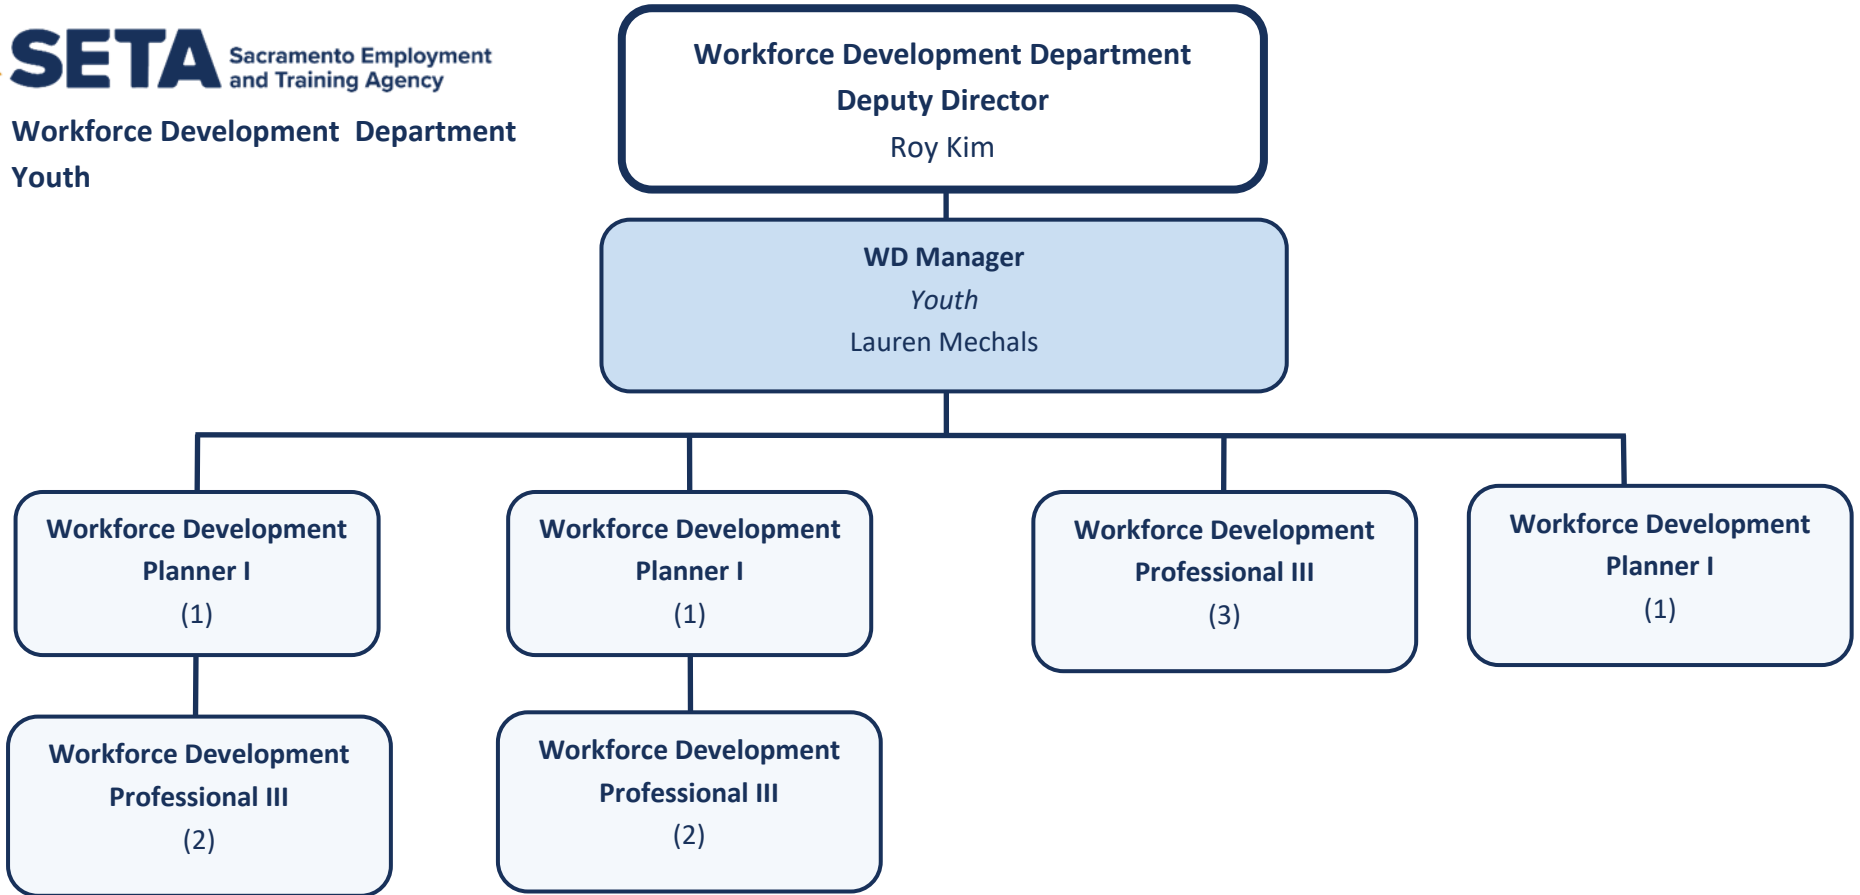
SETA Sacramento Employment and Training Agency

Workforce Development Department
Youth

Workforce Development Department
Deputy Director
Roy Kim

WD Manager
Youth
Lauren Mechals

Workforce Development
Planner I
(1)

Workforce Development
Planner I
(1)

Workforce Development
Professional III
(3)

Workforce Development
Planner I
(1)

Workforce Development
Professional III
(2)

Workforce Development
Professional III
(2)